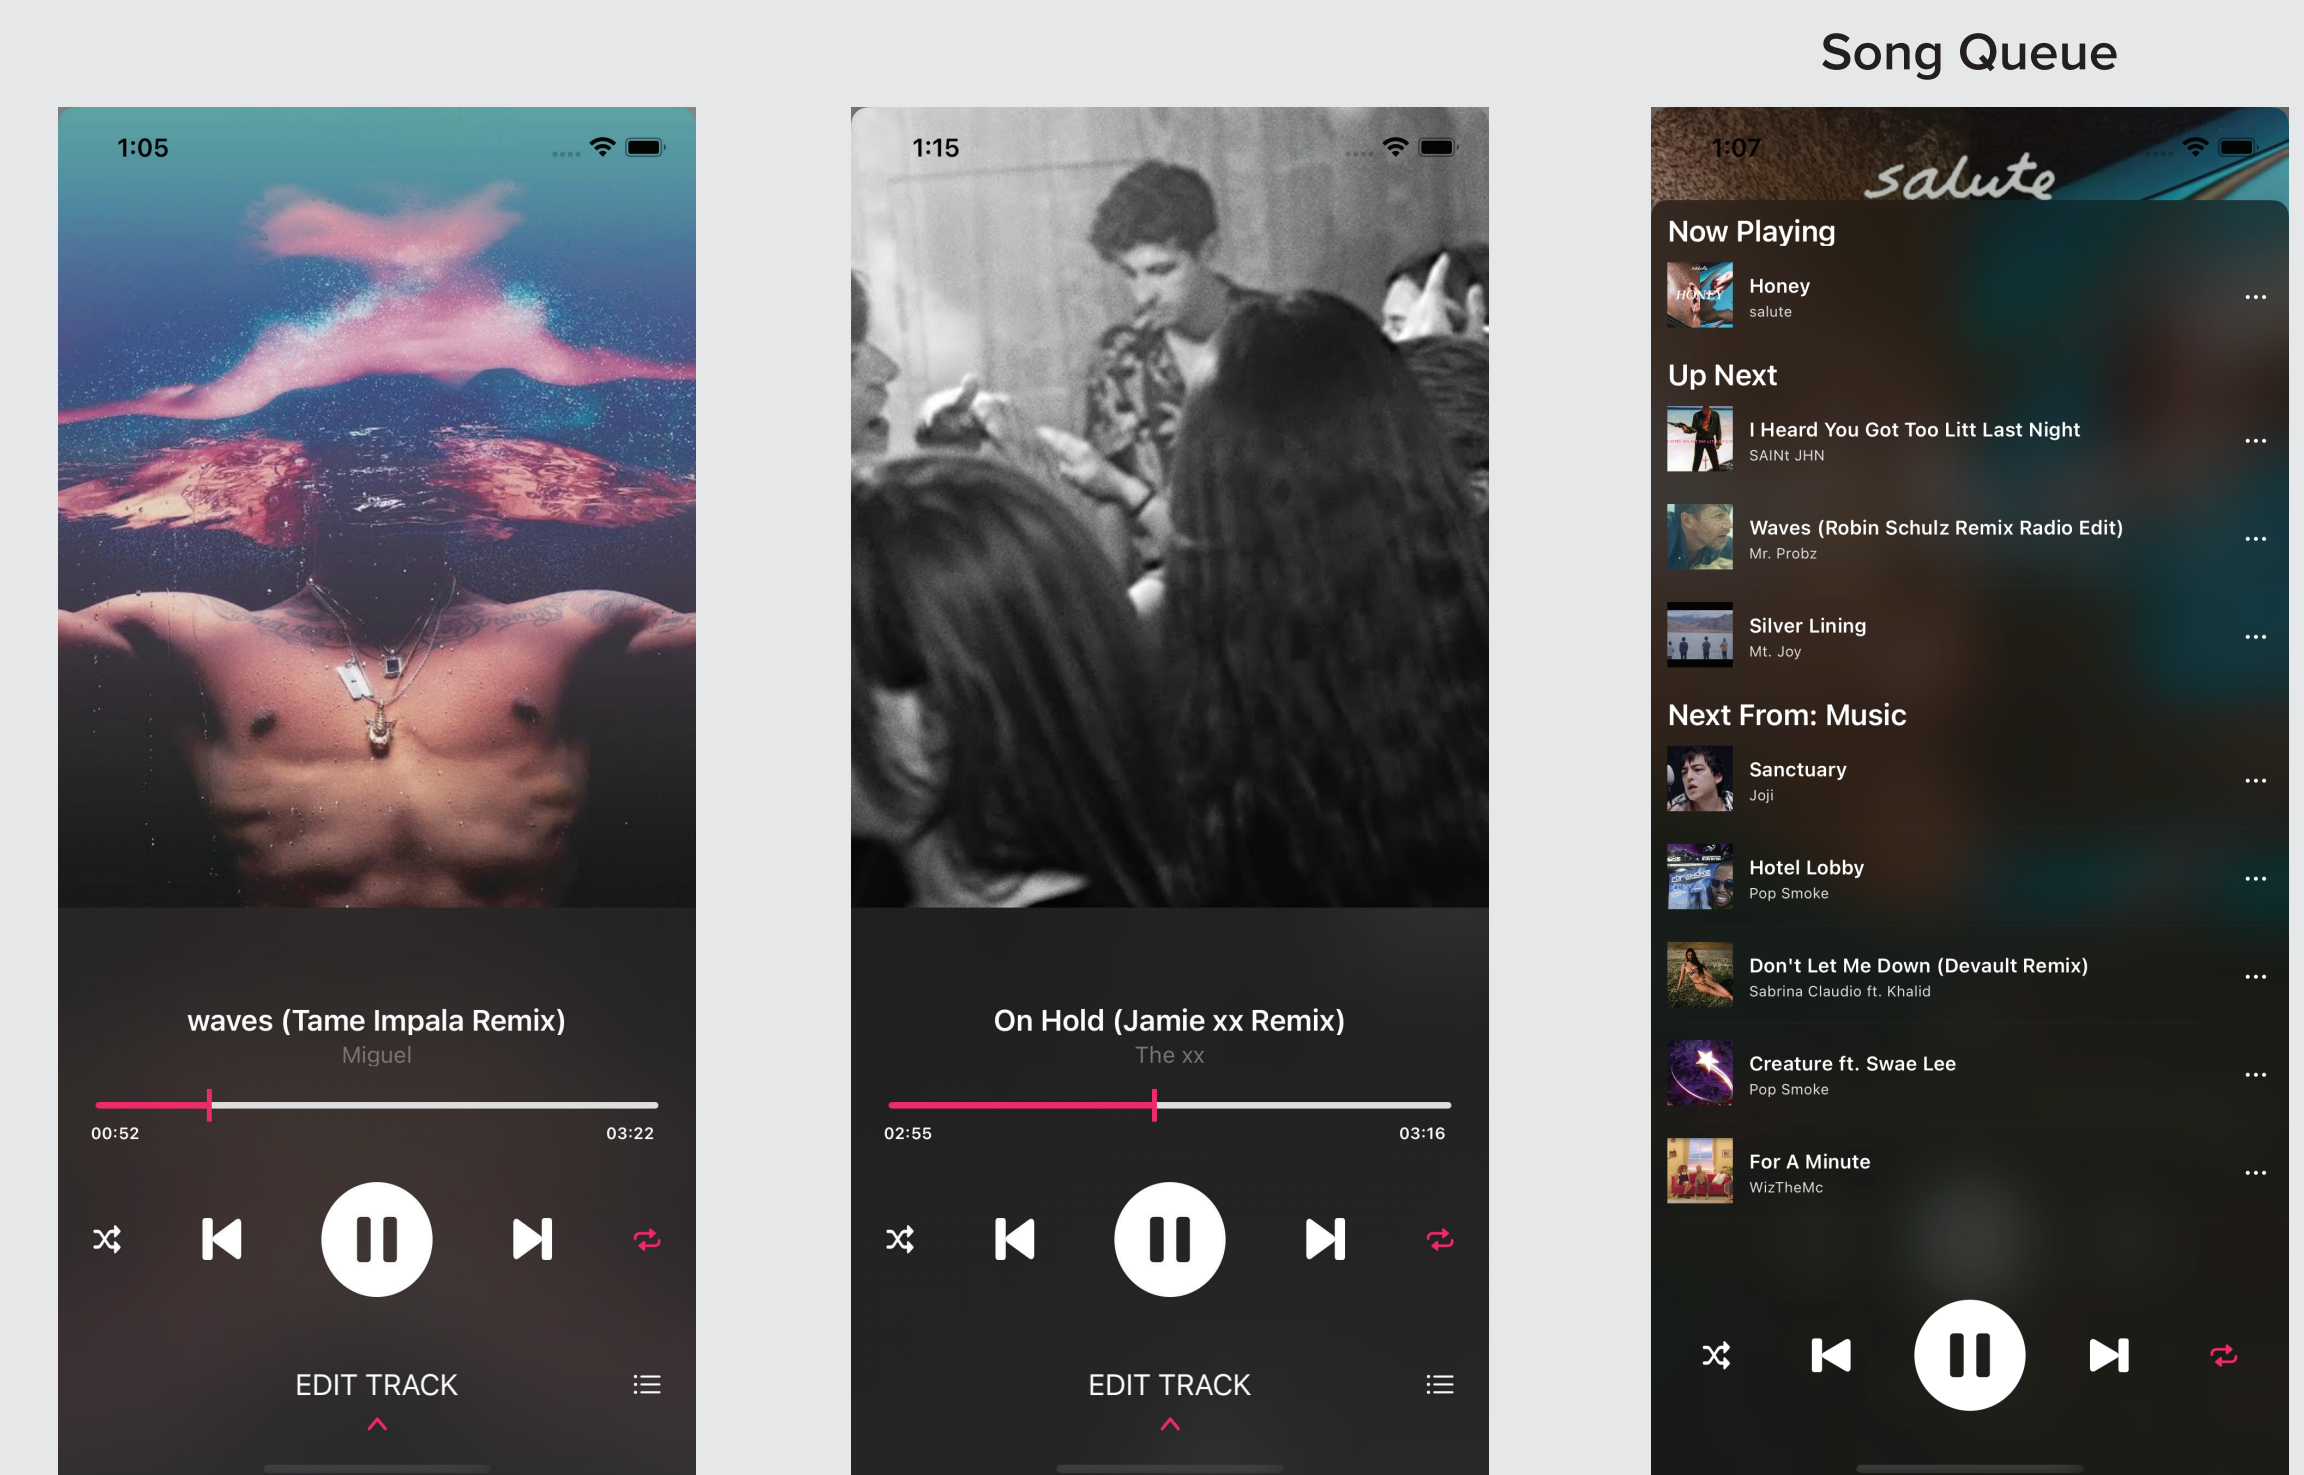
Song Queue

1:05

waves (Tame Impala Remix)
Miguel

00:52 03:22

EDIT TRACK

1:15

On Hold (Jamie xx Remix)
The xx

02:55 03:16

EDIT TRACK

1:07
salute

Now Playing
Honey
salute

Up Next
I Heard You Got Too Litt Last Night
SAINt JHN

Waves (Robin Schulz Remix Radio Edit)
Mr. Probz

Silver Lining
Mt. Joy

Next From: Music
Sanctuary
Joji

Hotel Lobby
Pop Smoke

Don't Let Me Down (Devault Remix)
Sabrina Claudio ft. Khalid

Creature ft. Swae Lee
Pop Smoke

For A Minute
WizTheMc